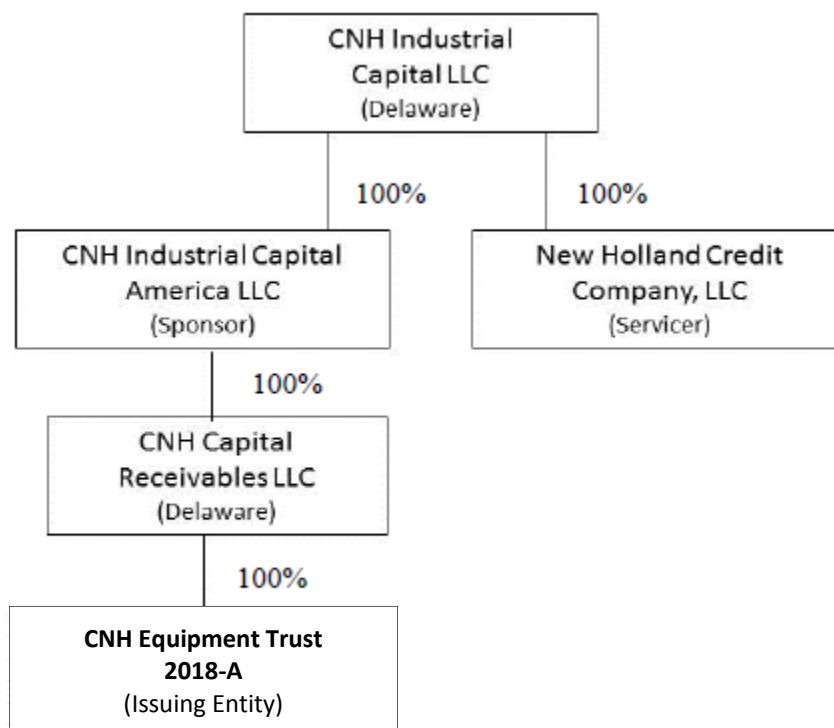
CNH Industrial Capital LLC
(Delaware)

100%

100%

CNH Industrial Capital America LLC
(Sponsor)

New Holland Credit Company, LLC
(Servicer)

100%

CNH Capital Receivables LLC
(Delaware)

100%

**CNH Equipment Trust 2018-A**
(Issuing Entity)